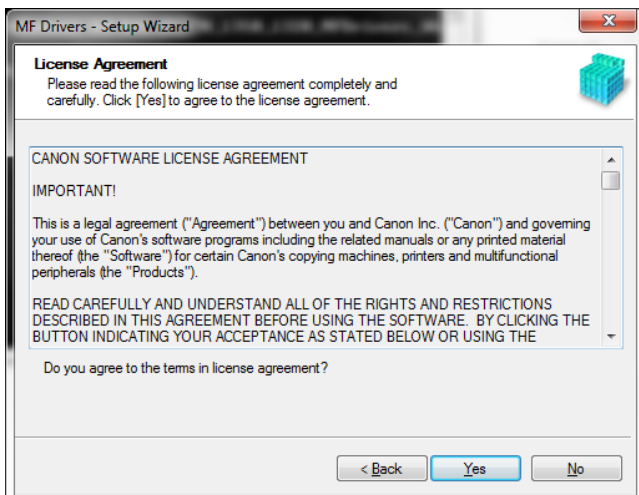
MF Drivers - Setup Wizard

License Agreement
Please read the following license agreement completely and carefully. Click [Yes] to agree to the license agreement.

CANON SOFTWARE LICENSE AGREEMENT

IMPORTANT!

This is a legal agreement ("Agreement") between you and Canon Inc. ("Canon") and governing your use of Canon's software programs including the related manuals or any printed material thereof (the "Software") for certain Canon's copying machines, printers and multifunctional peripherals (the "Products").

READ CAREFULLY AND UNDERSTAND ALL OF THE RIGHTS AND RESTRICTIONS DESCRIBED IN THIS AGREEMENT BEFORE USING THE SOFTWARE. BY CLICKING THE BUTTON INDICATING YOUR ACCEPTANCE AS STATED BELOW OR USING THE

Do you agree to the terms in license agreement?

< Back Yes No